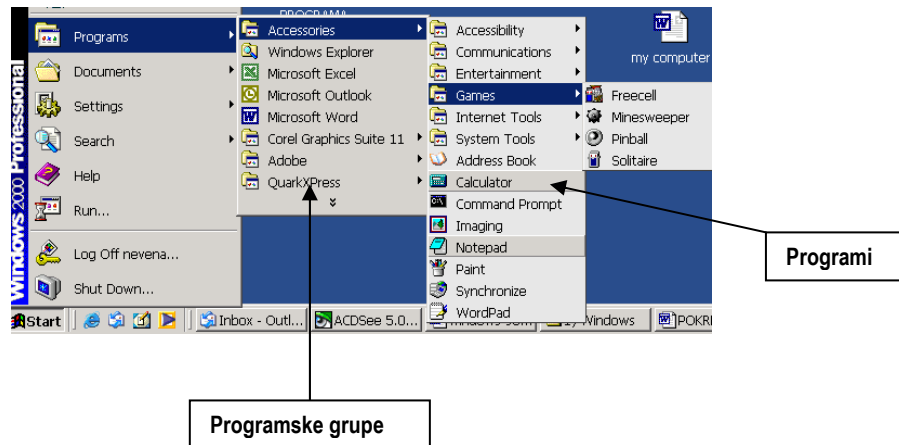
Windows 2000 Professional

Programs
Documents
Settings
Search
Help
Run...
Log Off nevena...
Shut Down...

Accessories
Windows Explorer
Microsoft Excel
Microsoft Outlook
Microsoft Word
Corel Graphics Suite 11
Adobe
QuarkXPress

Accessibility
Communications
Entertainment
Games
Internet Tools
System Tools
Address Book
Calculator
Command Prompt
Imaging
Notepad
Paint
Synchronize
WordPad

Freecell
Minesweeper
Pinball
Solitaire

my computer

Start
Inbox - Outl...
ACDSee 5.0...
Windows
POKR

Programi

Programske grupe